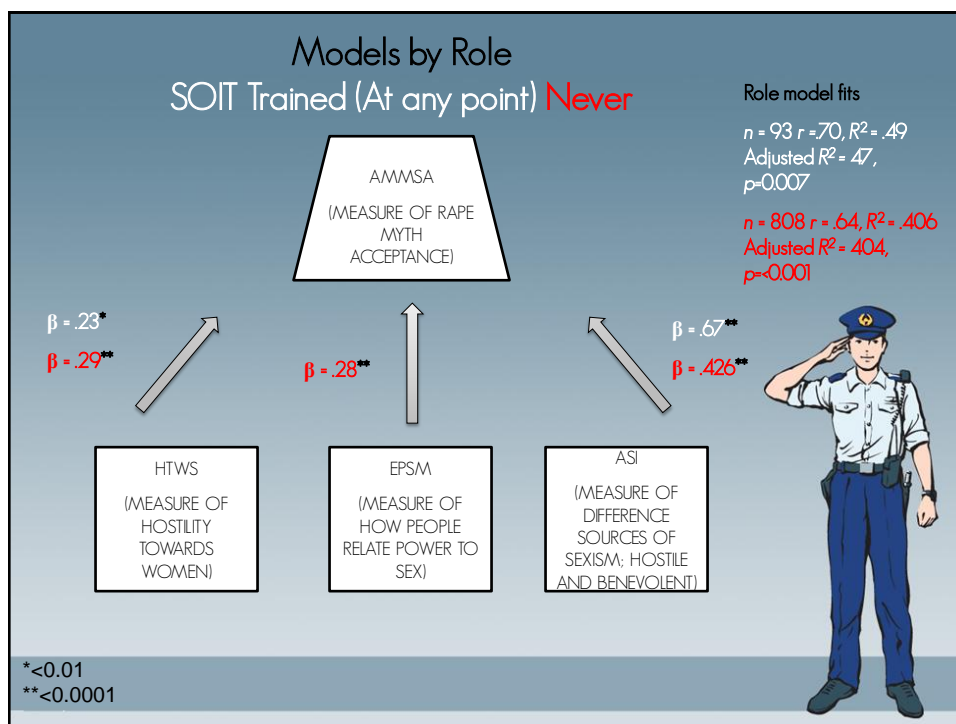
Models by Role

SOIT Trained (At any point) Never

Role model fits

$n$ = 93 $r$ =.70, $R^2$ = .49
Adjusted $R^2$ = .47,
$p$=0.007

$n$ = 808 $r$ = .64, $R^2$ = .406
Adjusted $R^2$ = 404,
$p$=<0.001

AMMSA

(MEASURE OF RAPE MYTH ACCEPTANCE)

β = .23*

β = .29**

β = .28**

β = .67**

β = .426**

HTWS

(MEASURE OF HOSTILITY TOWARDS WOMEN)

EPSM

(MEASURE OF HOW PEOPLE RELATE POWER TO SEX)

ASI

(MEASURE OF DIFFERENCE SOURCES OF SEXISM; HOSTILE AND BENEVOLENT)

*<0.01
**<0.0001